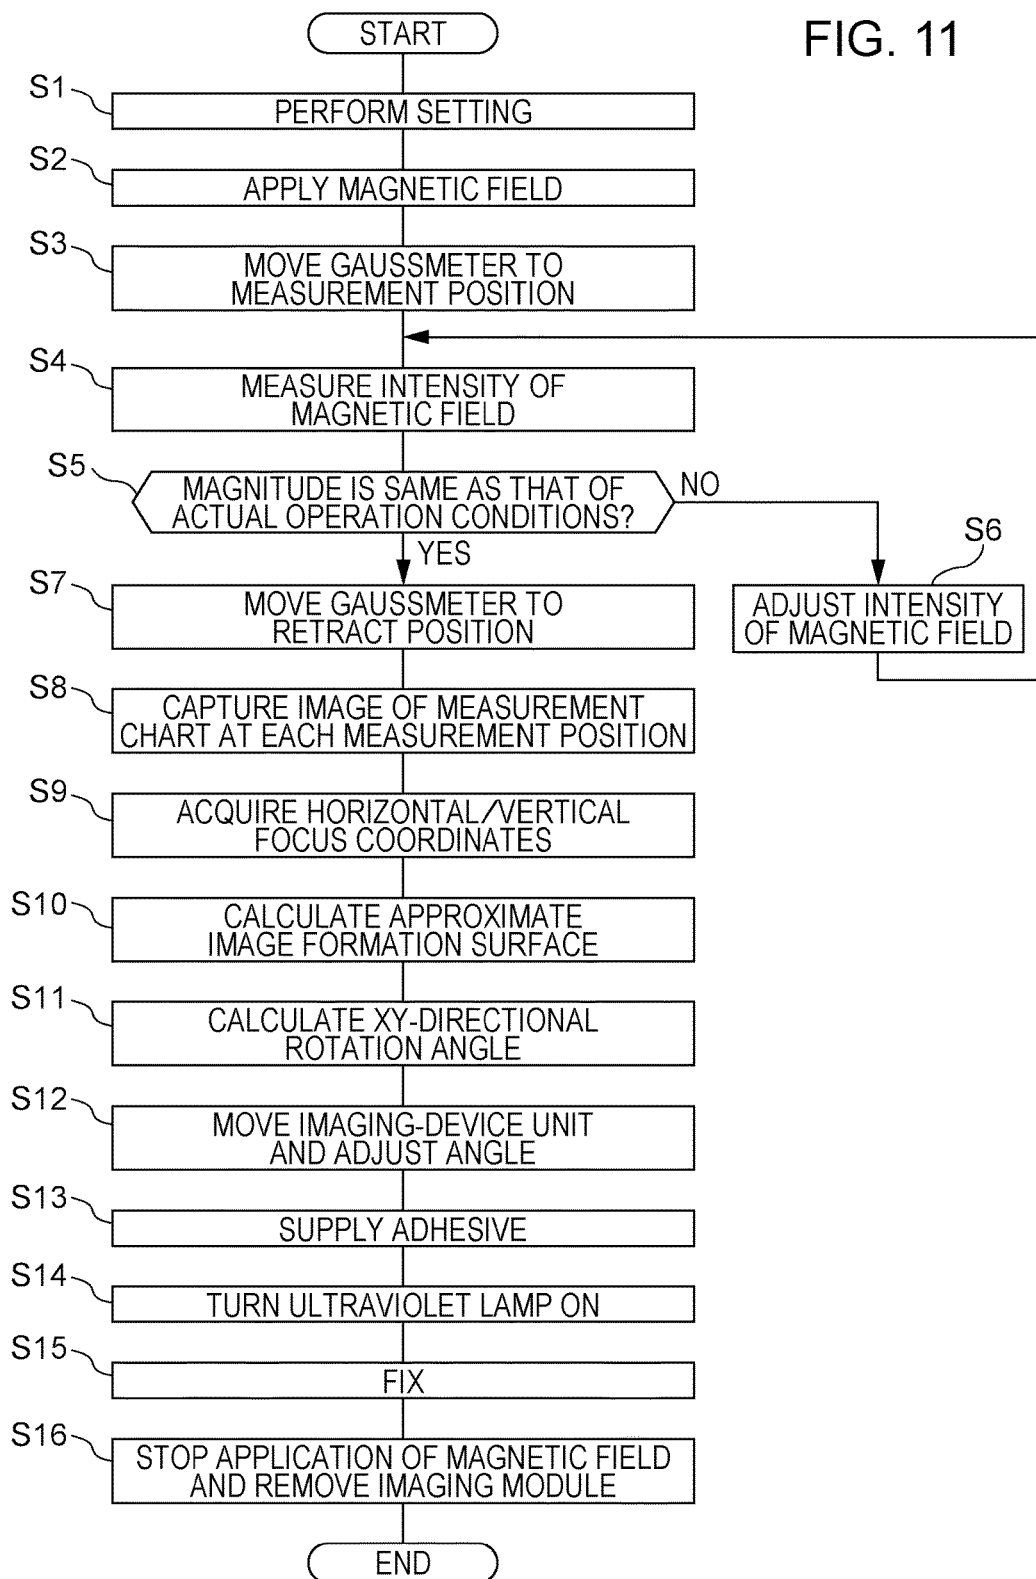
FIG. 11

START

S1 PERFORM SETTING

S2 APPLY MAGNETIC FIELD

S3 MOVE GAUSSMETER TO MEASUREMENT POSITION

S4 MEASURE INTENSITY OF MAGNETIC FIELD

S5 MAGNITUDE IS SAME AS THAT OF ACTUAL OPERATION CONDITIONS?

NO

S6 ADJUST INTENSITY OF MAGNETIC FIELD

YES

S7 MOVE GAUSSMETER TO RETRACT POSITION

S8 CAPTURE IMAGE OF MEASUREMENT CHART AT EACH MEASUREMENT POSITION

S9 ACQUIRE HORIZONTAL/VERTICAL FOCUS COORDINATES

S10 CALCULATE APPROXIMATE IMAGE FORMATION SURFACE

S11 CALCULATE XY-DIRECTIONAL ROTATION ANGLE

S12 MOVE IMAGING-DEVICE UNIT AND ADJUST ANGLE

S13 SUPPLY ADHESIVE

S14 TURN ULTRAVIOLET LAMP ON

S15 FIX

S16 STOP APPLICATION OF MAGNETIC FIELD AND REMOVE IMAGING MODULE

END